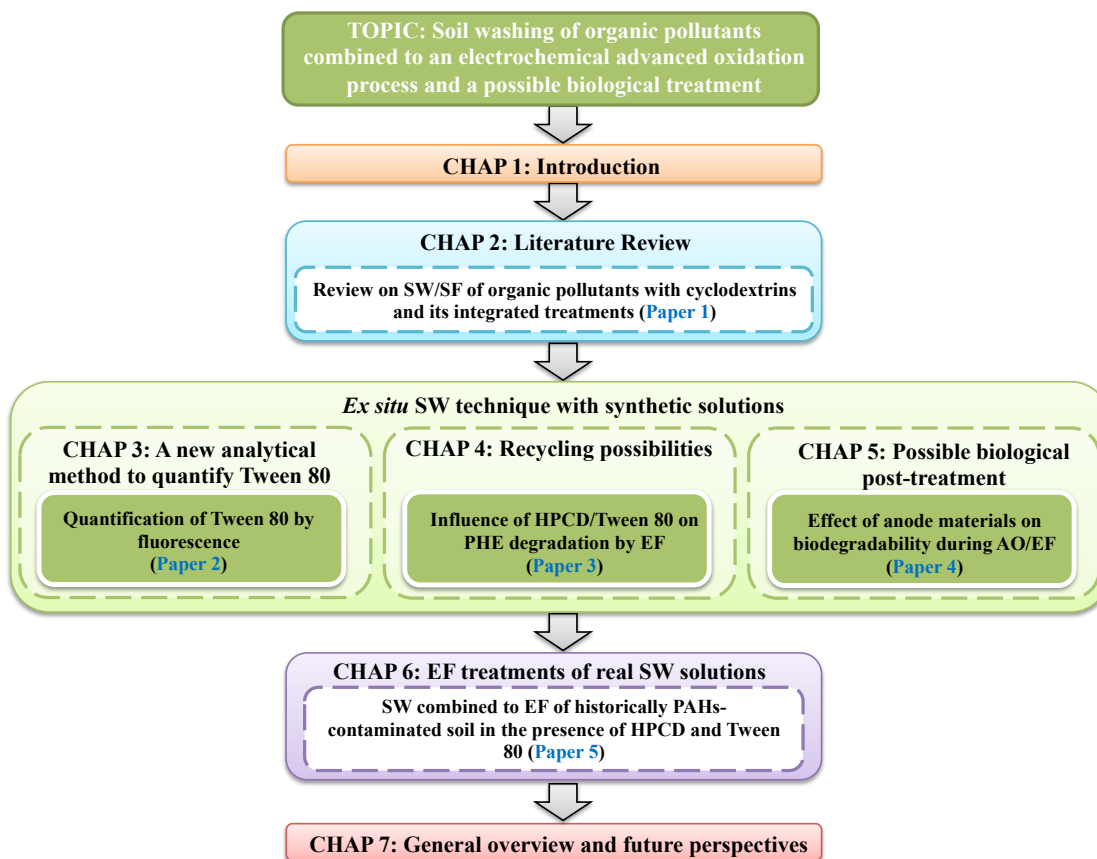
TOPIC: Soil washing of organic pollutants combined to an electrochemical advanced oxidation process and a possible biological treatment

CHAP 1: Introduction

CHAP 2: Literature Review

Review on SW/SF of organic pollutants with cyclodextrins and its integrated treatments (Paper 1)

*Ex situ* SW technique with synthetic solutions

CHAP 3: A new analytical method to quantify Tween 80

Quantification of Tween 80 by fluorescence (Paper 2)

CHAP 4: Recycling possibilities

Influence of HPCD/Tween 80 on PHE degradation by EF (Paper 3)

CHAP 5: Possible biological post-treatment

Effect of anode materials on biodegradability during AO/EF (Paper 4)

CHAP 6: EF treatments of real SW solutions

SW combined to EF of historically PAHs-contaminated soil in the presence of HPCD and Tween 80 (Paper 5)

CHAP 7: General overview and future perspectives